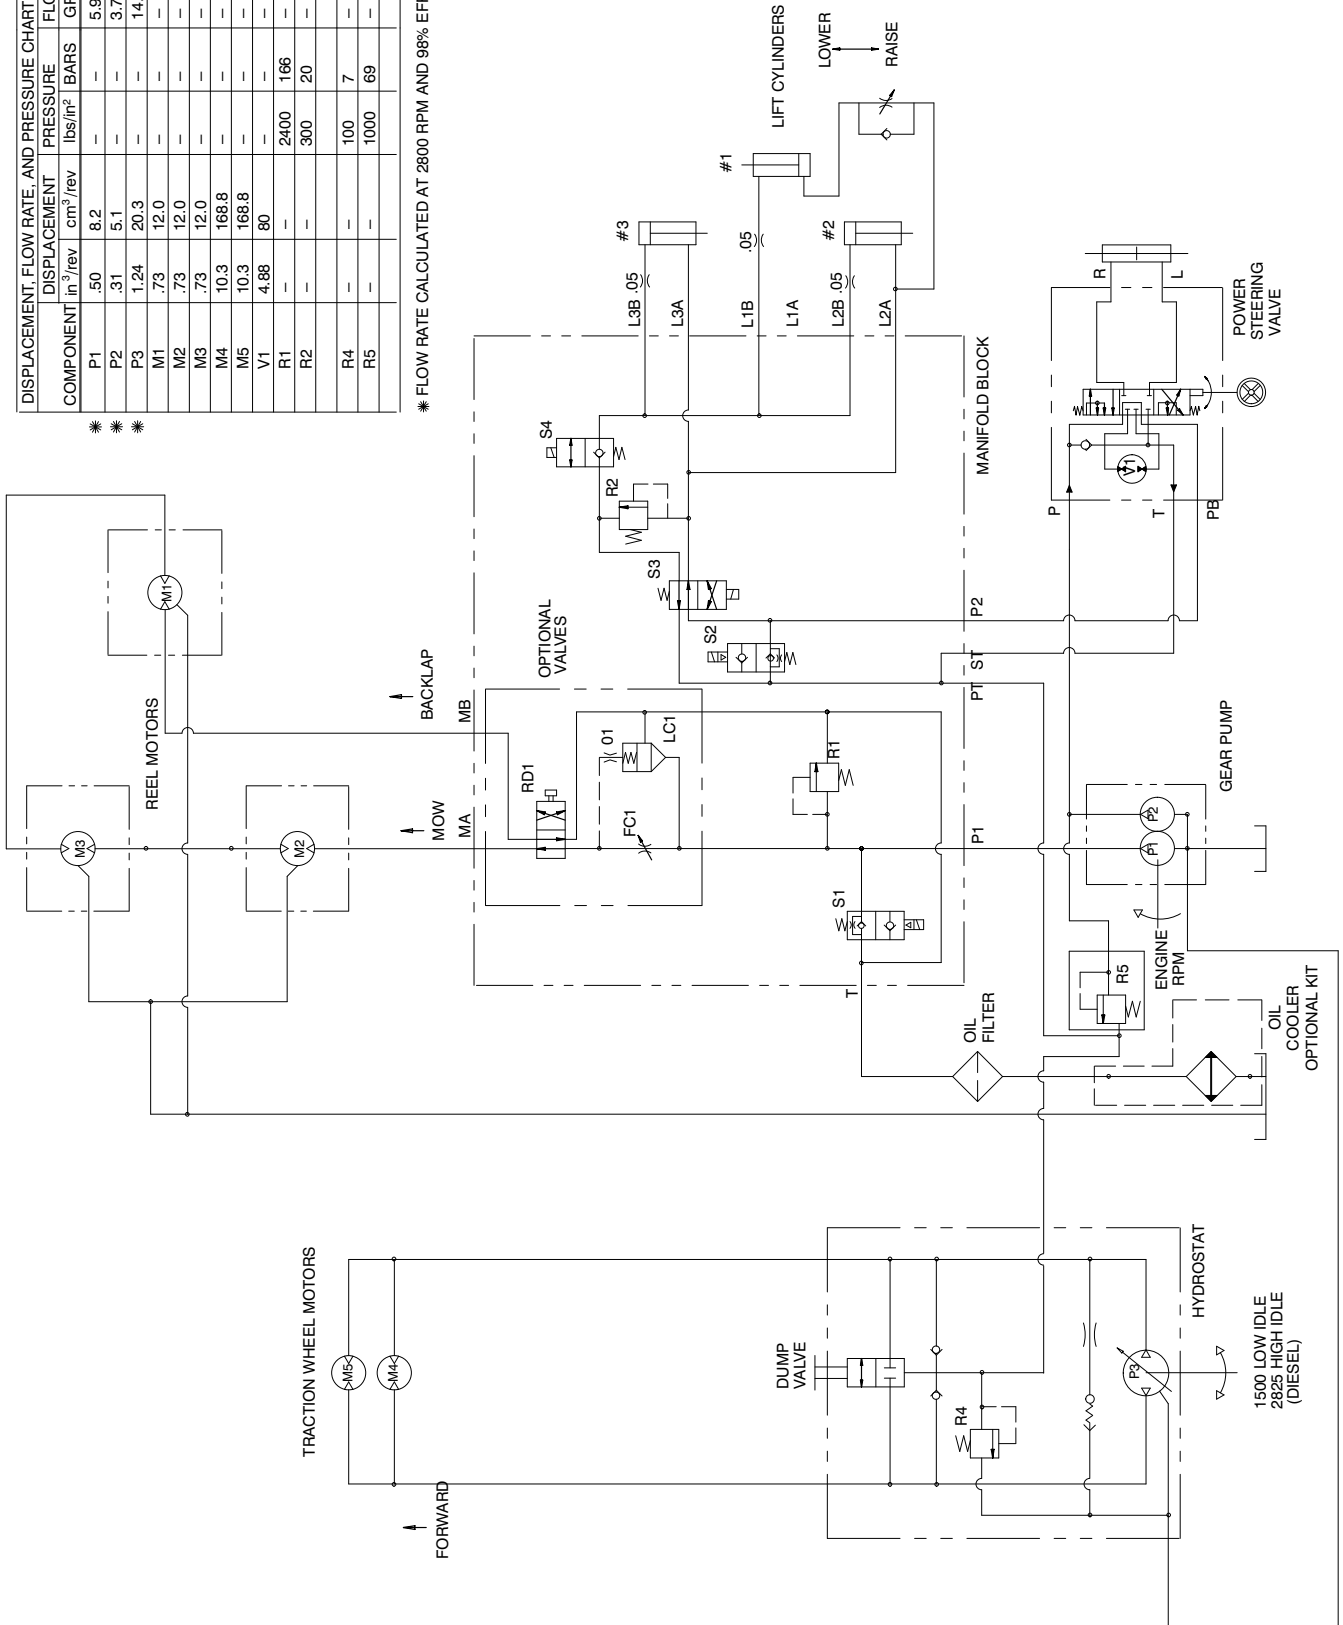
DISPLACEMENT, FLOW RATE, AND PRESSURE CHART

| COMPONENT | DISPLACEMENT in$^3$/rev | DISPLACEMENT cm$^3$/rev | PRESSURE lbs/in$^2$ | PRESSURE BARS | FLO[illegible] GP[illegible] |
|---|---|---|---|---|---|
| ✱ P1 | .50 | 8.2 | – | – | 5.9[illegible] |
| ✱ P2 | .31 | 5.1 | – | – | 3.7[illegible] |
| ✱ P3 | 1.24 | 20.3 | – | – | 14.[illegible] |
| M1 | .73 | 12.0 | – | – | – |
| M2 | .73 | 12.0 | – | – | – |
| M3 | .73 | 12.0 | – | – | – |
| M4 | 10.3 | 168.8 | – | – | – |
| M5 | 10.3 | 168.8 | – | – | – |
| V1 | 4.88 | 80 | – | – | – |
| R1 | – | – | 2400 | 166 | – |
| R2 | – | – | 300 | 20 | – |
| R4 | – | – | 100 | 7 | – |
| R5 | – | – | 1000 | 69 | – |

✱ FLOW RATE CALCULATED AT 2800 RPM AND 98% EF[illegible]

LIFT CYLINDERS
LOWER
RAISE
#1
#2
#3
.05
L3B .05
L3A
L1B
L1A
L2B .05
L2A
R
L
POWER STEERING VALVE
MANIFOLD BLOCK
S4
R2
S3
S2
P2
ST
PT
P
T
PB
V1
REEL MOTORS
M1
M2
M3
BACKLAP
MOW
MB
MA
OPTIONAL VALVES
RD1
01
LC1
FC1
R1
S1
T
P1
GEAR PUMP
P1
P2
ENGINE RPM
R5
OIL FILTER
OIL COOLER OPTIONAL KIT
TRACTION WHEEL MOTORS
M5
M4
FORWARD
DUMP VALVE
R4
P3
HYDROSTAT
1500 LOW IDLE
2825 HIGH IDLE
(DIESEL)